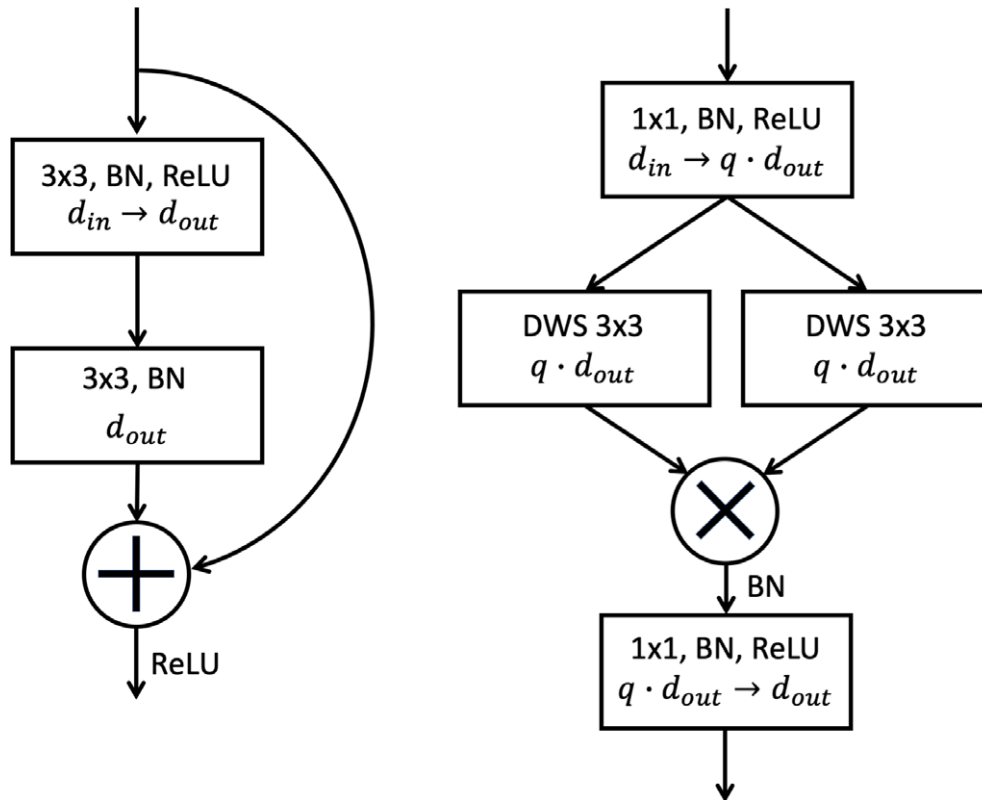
3x3, BN, ReLU
$d_{in} \rightarrow d_{out}$

3x3, BN
$d_{out}$

ReLU

1x1, BN, ReLU
$d_{in} \rightarrow q \cdot d_{out}$

DWS 3x3
$q \cdot d_{out}$

DWS 3x3
$q \cdot d_{out}$

BN

1x1, BN, ReLU
$q \cdot d_{out} \rightarrow d_{out}$